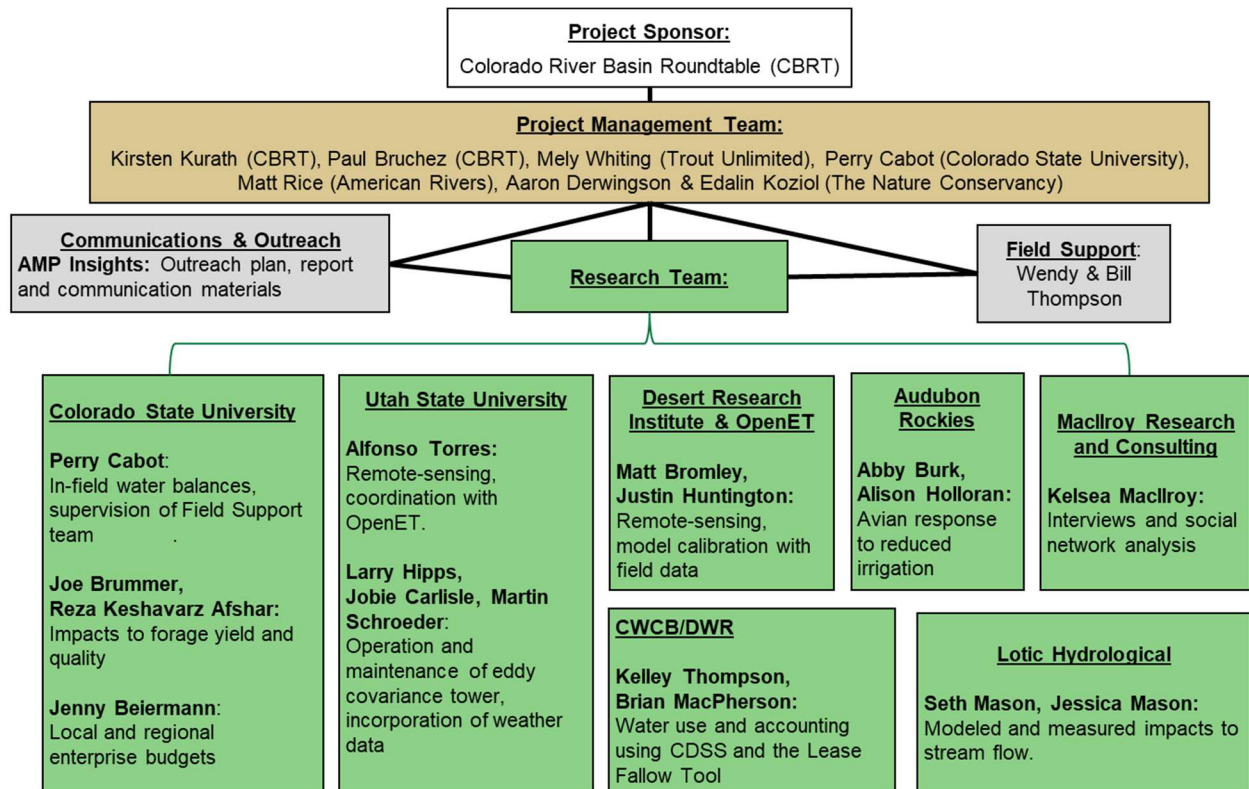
**Project Sponsor:**
Colorado River Basin Roundtable (CBRT)

**Project Management Team:**
Kirsten Kurath (CBRT), Paul Bruchez (CBRT), Mely Whiting (Trout Unlimited), Perry Cabot (Colorado State University), Matt Rice (American Rivers), Aaron Derwingson & Edalin Koziol (The Nature Conservancy)

**Communications & Outreach**
**AMP Insights:** Outreach plan, report and communication materials

**Research Team:**

**Field Support:**
Wendy & Bill Thompson

**Colorado State University**

**Perry Cabot**:
In-field water balances, supervision of Field Support team .

**Joe Brummer, Reza Keshavarz Afshar:**
Impacts to forage yield and quality

**Jenny Beiermann**:
Local and regional enterprise budgets

**Utah State University**

**Alfonso Torres:**
Remote-sensing, coordination with OpenET.

**Larry Hipps, Jobie Carlisle, Martin Schroeder**:
Operation and maintenance of eddy covariance tower, incorporation of weather data

**Desert Research Institute & OpenET**

**Matt Bromley, Justin Huntington:**
Remote-sensing, model calibration with field data

**Audubon Rockies**

**Abby Burk, Alison Holloran:**
Avian response to reduced irrigation

**MacIlroy Research and Consulting**

**Kelsea MacIlroy:**
Interviews and social network analysis

**CWCB/DWR**

**Kelley Thompson, Brian MacPherson:**
Water use and accounting using CDSS and the Lease Fallow Tool

**Lotic Hydrological**

**Seth Mason, Jessica Mason:**
Modeled and measured impacts to stream flow.